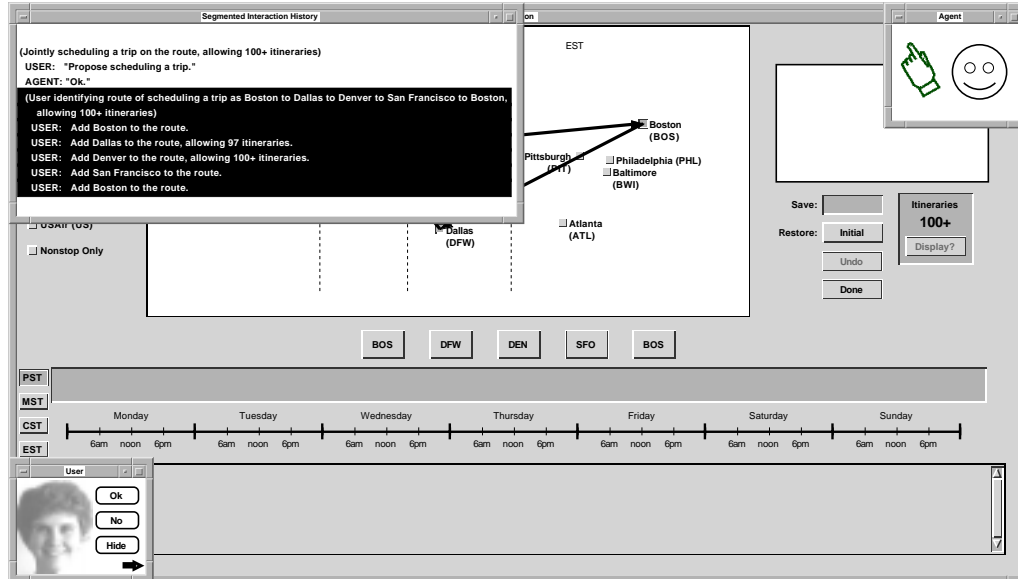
Segmented Interaction History

(Jointly scheduling a trip on the route, allowing 100+ itineraries)
USER: "Propose scheduling a trip."
AGENT: "Ok."
(User identifying route of scheduling a trip as Boston to Dallas to Denver to San Francisco to Boston, allowing 100+ itineraries)
USER: Add Boston to the route.
USER: Add Dallas to the route, allowing 97 itineraries.
USER: Add Denver to the route, allowing 100+ itineraries.
USER: Add San Francisco to the route.
USER: Add Boston to the route.

on

Agent

EST

Boston (BOS)
Pittsburgh (PIT)
Philadelphia (PHL)
Baltimore (BWI)
Dallas (DFW)
Atlanta (ATL)

USAir (US)
Nonstop Only

Save:
Restore: Initial
Undo
Done

Itineraries
100+
Display?

BOS DFW DEN SFO BOS

PST
MST
CST
EST

Monday Tuesday Wednesday Thursday Friday Saturday Sunday
6am noon 6pm 6am noon 6pm 6am noon 6pm 6am noon 6pm 6am noon 6pm 6am noon 6pm 6am noon 6pm

User
Ok
No
Hide